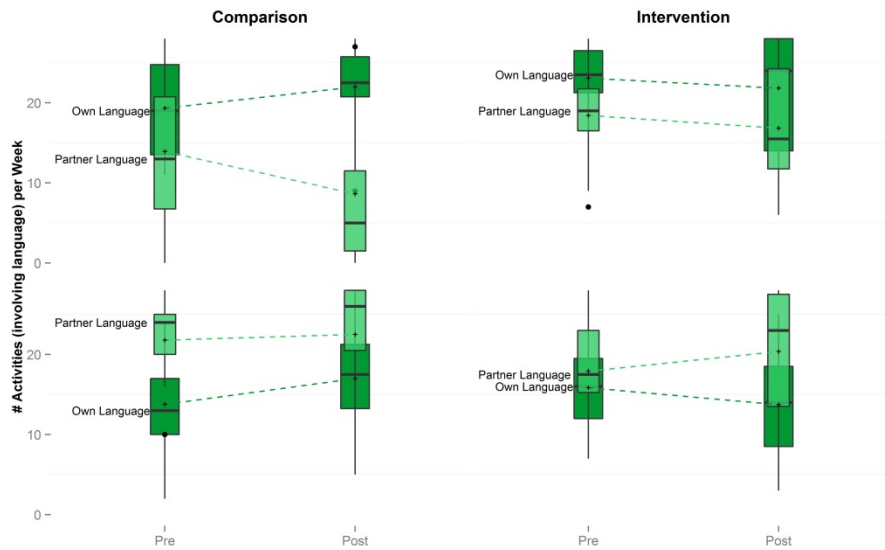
Comparison

Intervention

# Activities (involving language) per Week

20

10

0

Own Language

Partner Language

Own Language

Partner Language

20

10

0

Partner Language

Own Language

Partner Language

Own Language

Pre

Post

Pre

Post